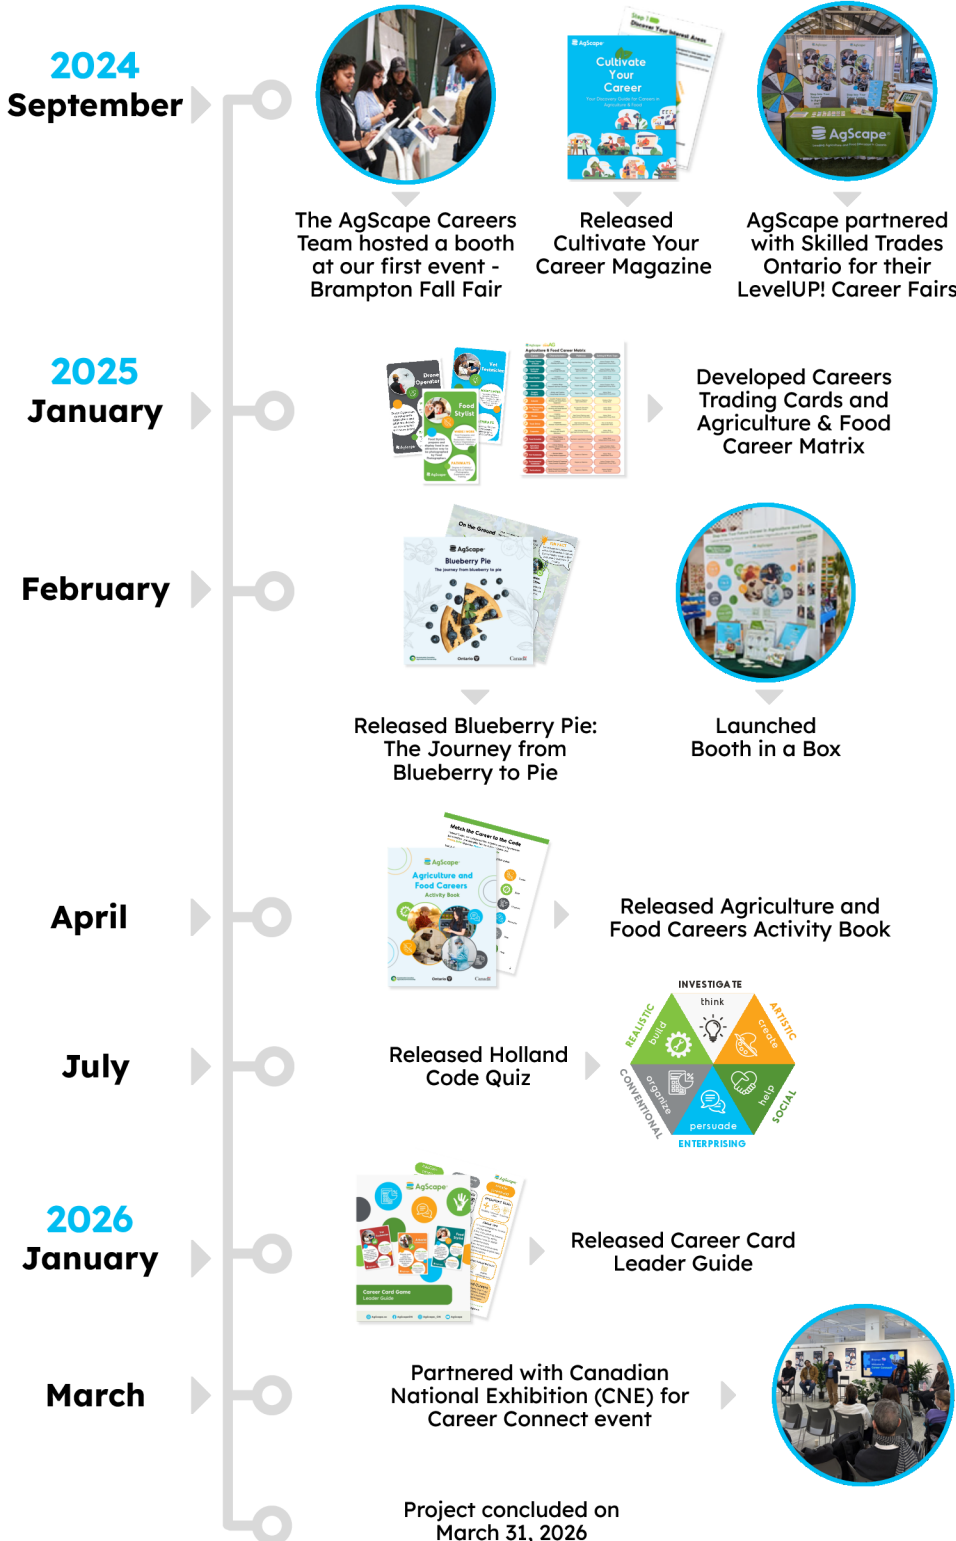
2024
September

The AgScape Careers Team hosted a booth at our first event - Brampton Fall Fair

Cultivate Your Career

Released Cultivate Your Career Magazine

AgScape

AgScape partnered with Skilled Trades Ontario for their LevelUP! Career Fairs

2025
January

Developed Careers Trading Cards and Agriculture & Food Career Matrix

February

AgScape
Blueberry Pie

Released Blueberry Pie: The Journey from Blueberry to Pie

Launched Booth in a Box

April

AgScape
Agriculture and Food Careers
Activity Book

Released Agriculture and Food Careers Activity Book

July

Released Holland Code Quiz

INVESTIGATE
think
ARTISTIC
create
SOCIAL
help
ENTERPRISING
persuade
CONVENTIONAL
organize
REALISTIC
build

2026
January

AgScape
Career Card Game

Released Career Card Leader Guide

March

Partnered with Canadian National Exhibition (CNE) for Career Connect event

Project concluded on March 31, 2026